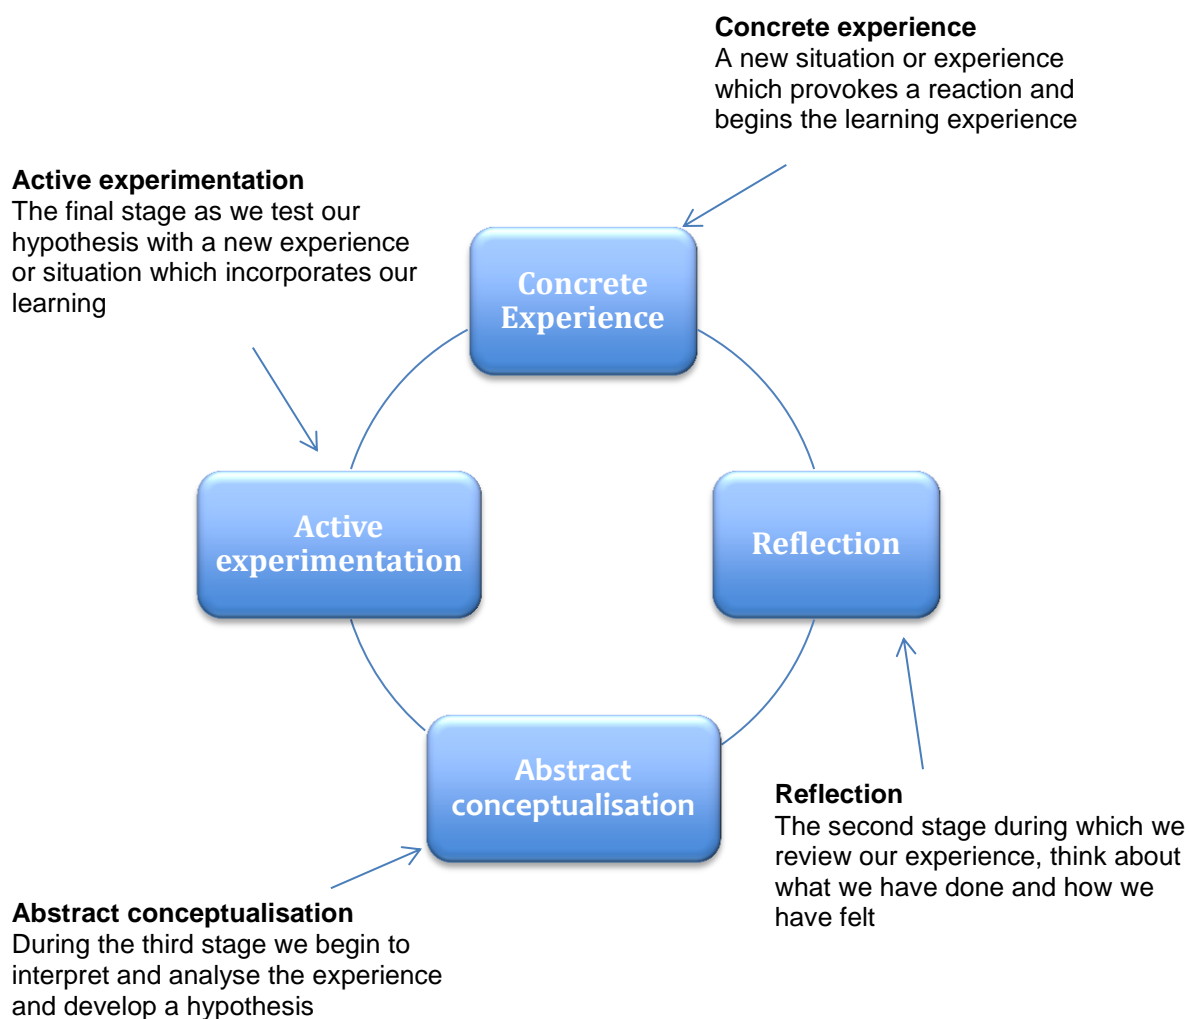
**Concrete experience**
A new situation or experience which provokes a reaction and begins the learning experience

**Active experimentation**
The final stage as we test our hypothesis with a new experience or situation which incorporates our learning

Concrete Experience

Active experimentation

Reflection

Abstract conceptualisation

**Reflection**
The second stage during which we review our experience, think about what we have done and how we have felt

**Abstract conceptualisation**
During the third stage we begin to interpret and analyse the experience and develop a hypothesis